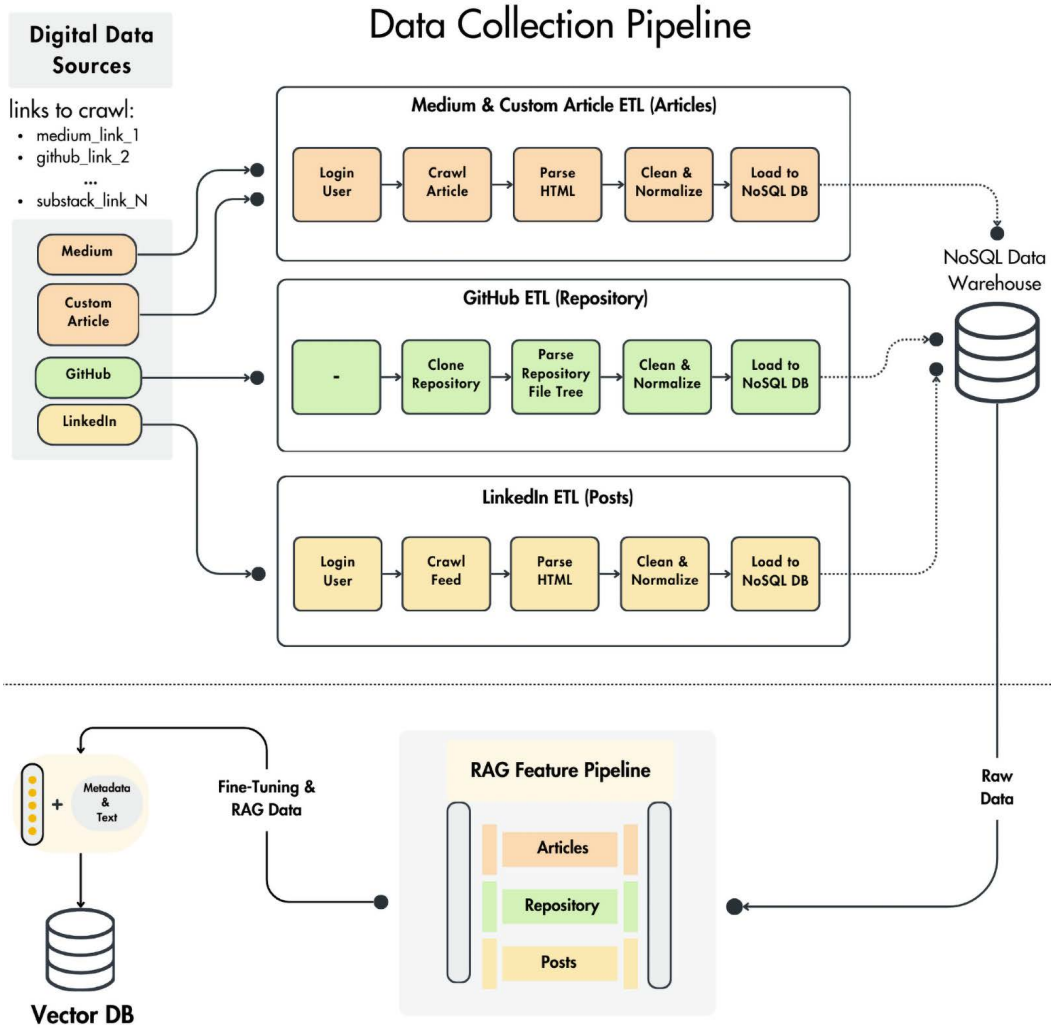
Data Collection Pipeline

Digital Data Sources

links to crawl:
- medium_link_1
- github_link_2
...
- substack_link_N

Medium

Custom Article

GitHub

LinkedIn

Medium & Custom Article ETL (Articles)

Login User

Crawl Article

Parse HTML

Clean & Normalize

Load to NoSQL DB

GitHub ETL (Repository)

-

Clone Repository

Parse Repository File Tree

Clean & Normalize

Load to NoSQL DB

LinkedIn ETL (Posts)

Login User

Crawl Feed

Parse HTML

Clean & Normalize

Load to NoSQL DB

NoSQL Data Warehouse

Raw Data

RAG Feature Pipeline

Articles

Repository

Posts

Fine-Tuning & RAG Data

Metadata & Text

Vector DB